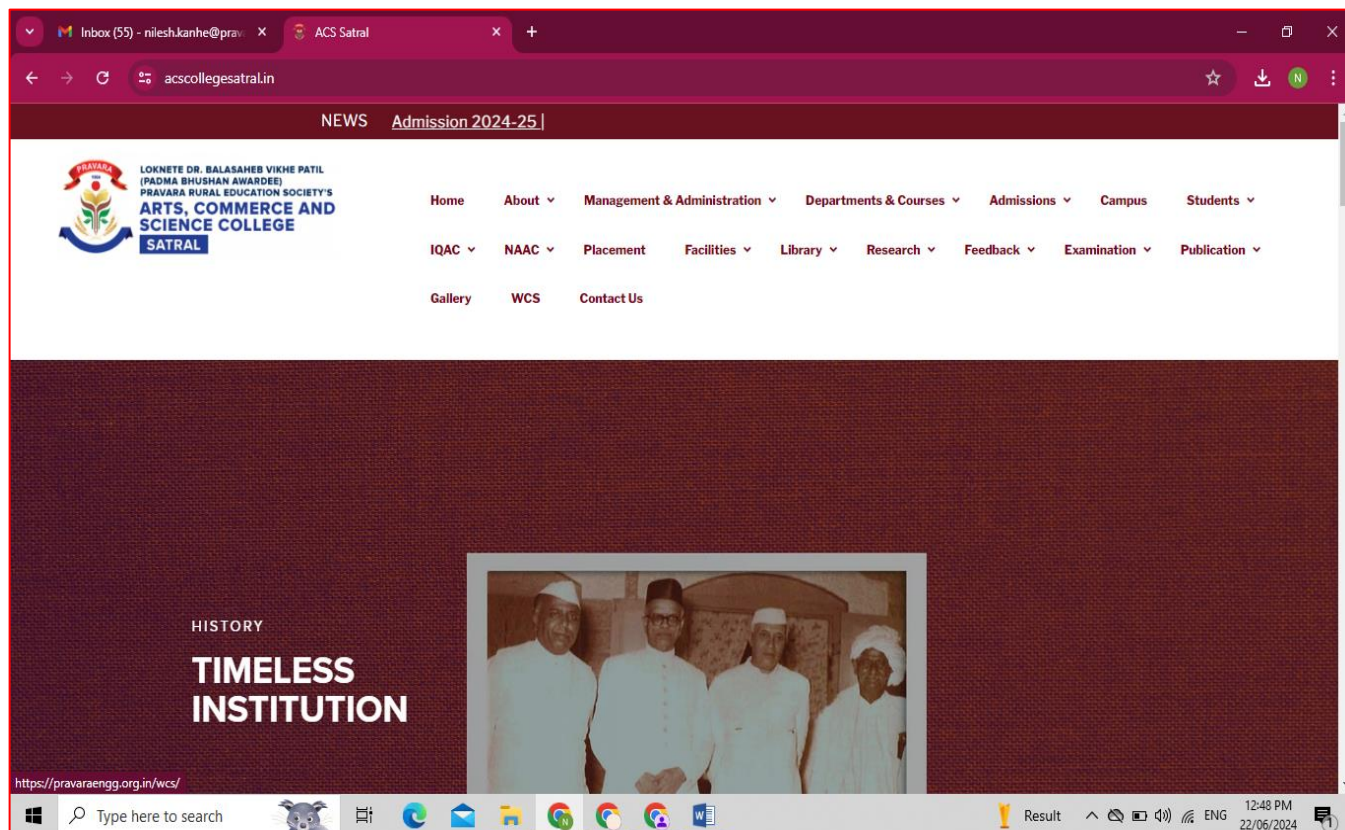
Inbox (55) - nilesh.kanhe@prav ×
ACS Satral ×
+

acscollegesatral.in

NEWS Admission 2024-25 |

PRAVARA
LOKNETE DR. BALASAHEB VIKHE PATIL
(PADMA BHUSHAN AWARDEE)
PRAVARA RURAL EDUCATION SOCIETY'S
ARTS, COMMERCE AND SCIENCE COLLEGE
SATRAL

Home About Management & Administration Departments & Courses Admissions Campus Students
IQAC NAAC Placement Facilities Library Research Feedback Examination Publication
Gallery WCS Contact Us

HISTORY
TIMELESS INSTITUTION

https://pravaraengg.org.in/wcs/

Type here to search
Result ENG 12:48 PM 22/06/2024